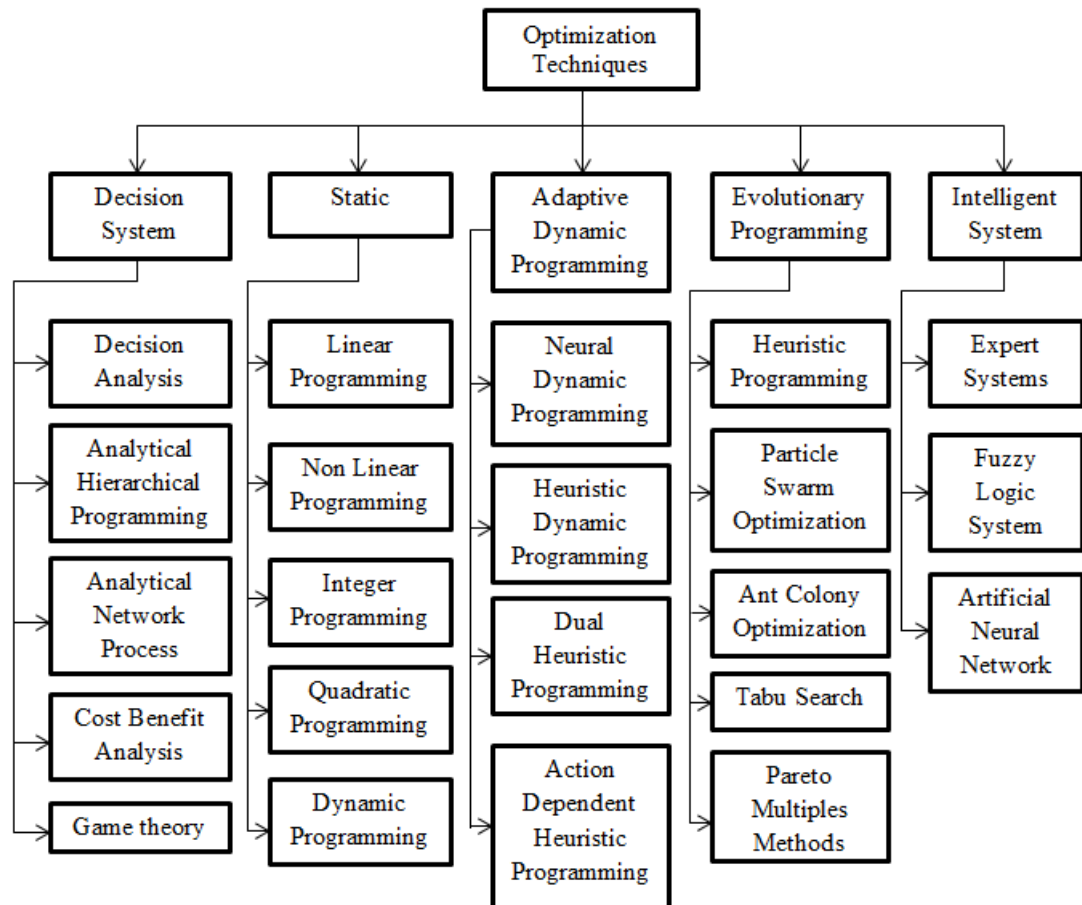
Optimization Techniques

Decision System

Decision Analysis

Analytical Hierarchical Programming

Analytical Network Process

Cost Benefit Analysis

Game theory

Static

Linear Programming

Non Linear Programming

Integer Programming

Quadratic Programming

Dynamic Programming

Adaptive Dynamic Programming

Neural Dynamic Programming

Heuristic Dynamic Programming

Dual Heuristic Programming

Action Dependent Heuristic Programming

Evolutionary Programming

Heuristic Programming

Particle Swarm Optimization

Ant Colony Optimization

Tabu Search

Pareto Multiples Methods

Intelligent System

Expert Systems

Fuzzy Logic System

Artificial Neural Network